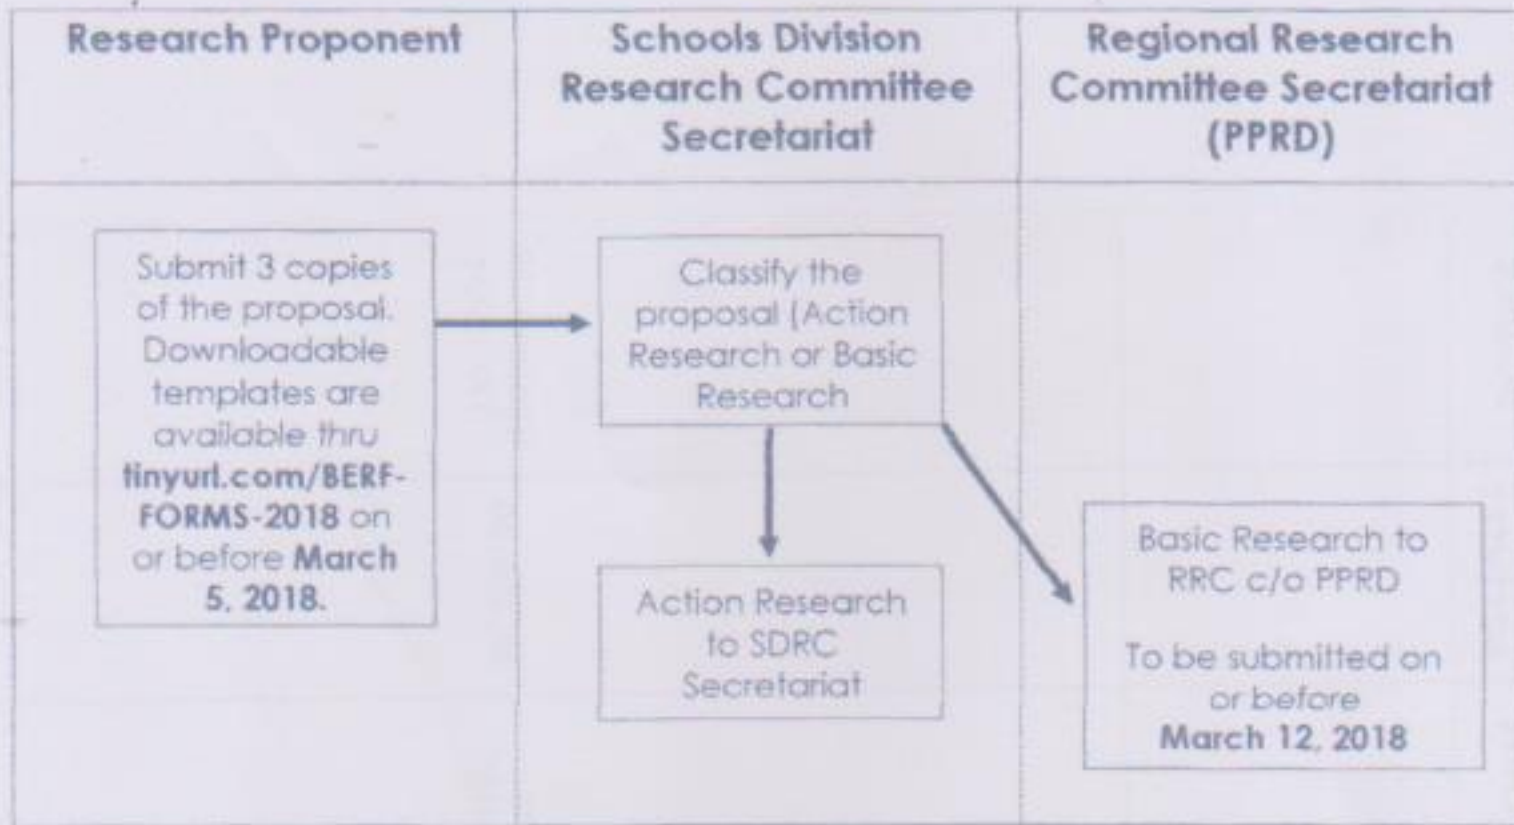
| Research Proponent | Schools Division Research Committee Secretariat | Regional Research Committee Secretariat (PPRD) |
|---|---|---|
| Submit 3 copies of the proposal. Downloadable templates are available thru **tinyurl.com/BERF-FORMS-2018** on or before **March 5, 2018.** | Classify the proposal (Action Research or Basic Research | |
| | Action Research to SDRC Secretariat | Basic Research to RRC c/o PPRD<br><br>To be submitted on or before **March 12, 2018** |